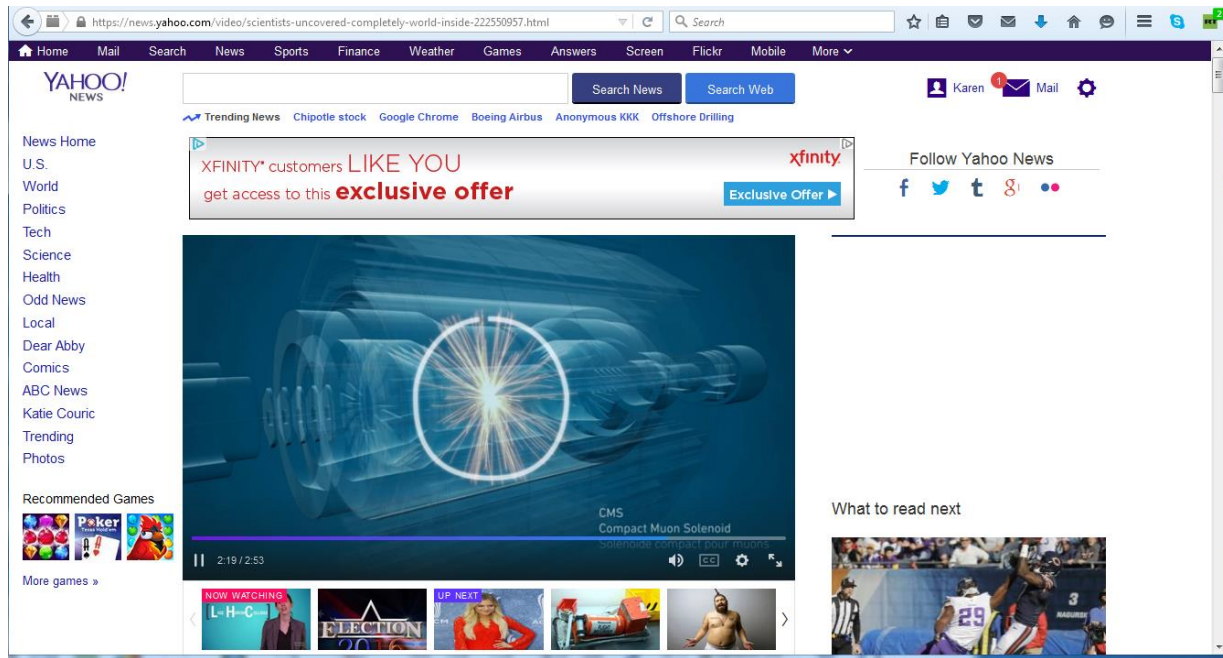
https://news.yahoo.com/video/scientists-uncovered-completely-world-inside-222550957.html

Search

Home Mail Search News Sports Finance Weather Games Answers Screen Flickr Mobile More

YAHOO! NEWS

Search News Search Web

Karen 1 Mail

Trending News Chipotle stock Google Chrome Boeing Airbus Anonymous KKK Offshore Drilling

News Home
U.S.
World
Politics
Tech
Science
Health
Odd News
Local
Dear Abby
Comics
ABC News
Katie Couric
Trending
Photos

Recommended Games

Poker

More games »

XFINITY® customers LIKE YOU get access to this exclusive offer

xfinity

Exclusive Offer ▶

Follow Yahoo News

CMS
Compact Muon Solenoid
Solénoïde compact pour muons

2:19 / 2:53

NOW WATCHING

UP NEXT

ELECTION 2016

What to read next

29

3
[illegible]